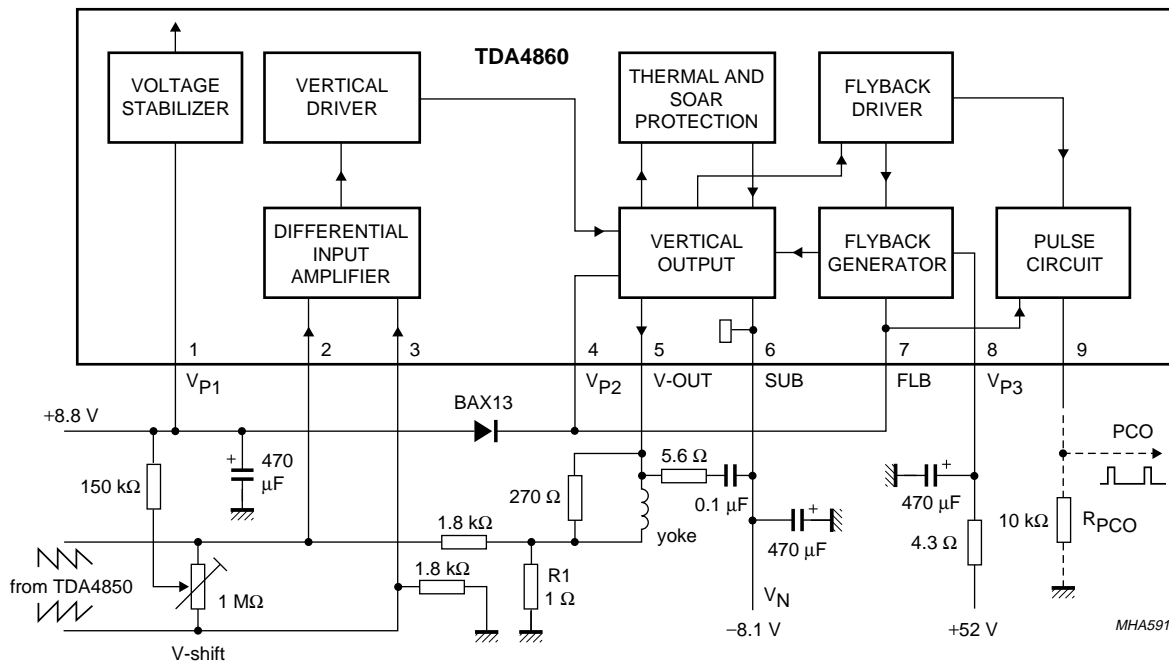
TDA4860

VOLTAGE STABILIZER

VERTICAL DRIVER

THERMAL AND SOAR PROTECTION

FLYBACK DRIVER

DIFFERENTIAL INPUT AMPLIFIER

VERTICAL OUTPUT

FLYBACK GENERATOR

PULSE CIRCUIT

1 $V_{P1}$

2

3

4 $V_{P2}$

5 V-OUT

6 SUB

7 FLB

8 $V_{P3}$

9

+8.8 V

BAX13

PCO

150 kΩ

470 µF

5.6 Ω

470 µF

270 Ω

0.1 µF

10 kΩ

$R_{PCO}$

1.8 kΩ

yoke

470 µF

4.3 Ω

from TDA4850

1 MΩ

1.8 kΩ

R1 1 Ω

$V_N$

−8.1 V

+52 V

MHA591

V-shift